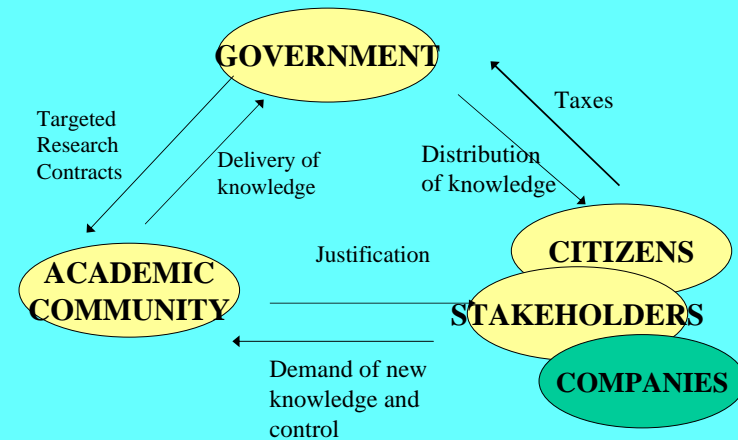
GOVERNMENT

Targeted Research Contracts

Delivery of knowledge

Distribution of knowledge

Taxes

CITIZENS

Justification

ACADEMIC COMMUNITY

STAKEHOLDERS

COMPANIES

Demand of new knowledge and control